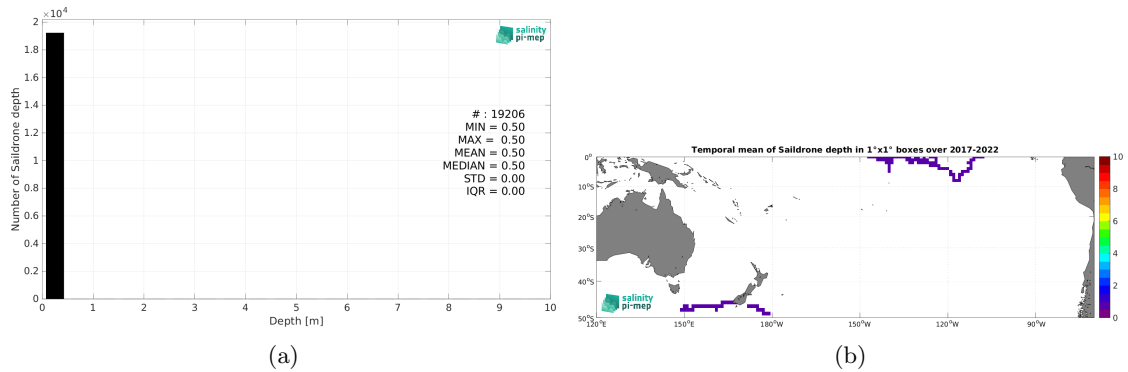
$\times 10^4$
2
1.8
1.6
1.4
1.2
1
0.8
0.6
0.4
0.2
0
Number of Saildrone depth
salinity pi-mep
# : 19206
MIN = 0.50
MAX = 0.50
MEAN = 0.50
MEDIAN = 0.50
STD = 0.00
IQR = 0.00
0 1 2 3 4 5 6 7 8 9 10
Depth [m]
(a)

Temporal mean of Saildrone depth in 1°x1° boxes over 2017-2022
0°
10°S
20°S
30°S
40°S
50°S
120°E 150°E 180°W 150°W 120°W 90°W
salinity pi-mep
10
9
8
7
6
5
4
3
2
1
0
(b)